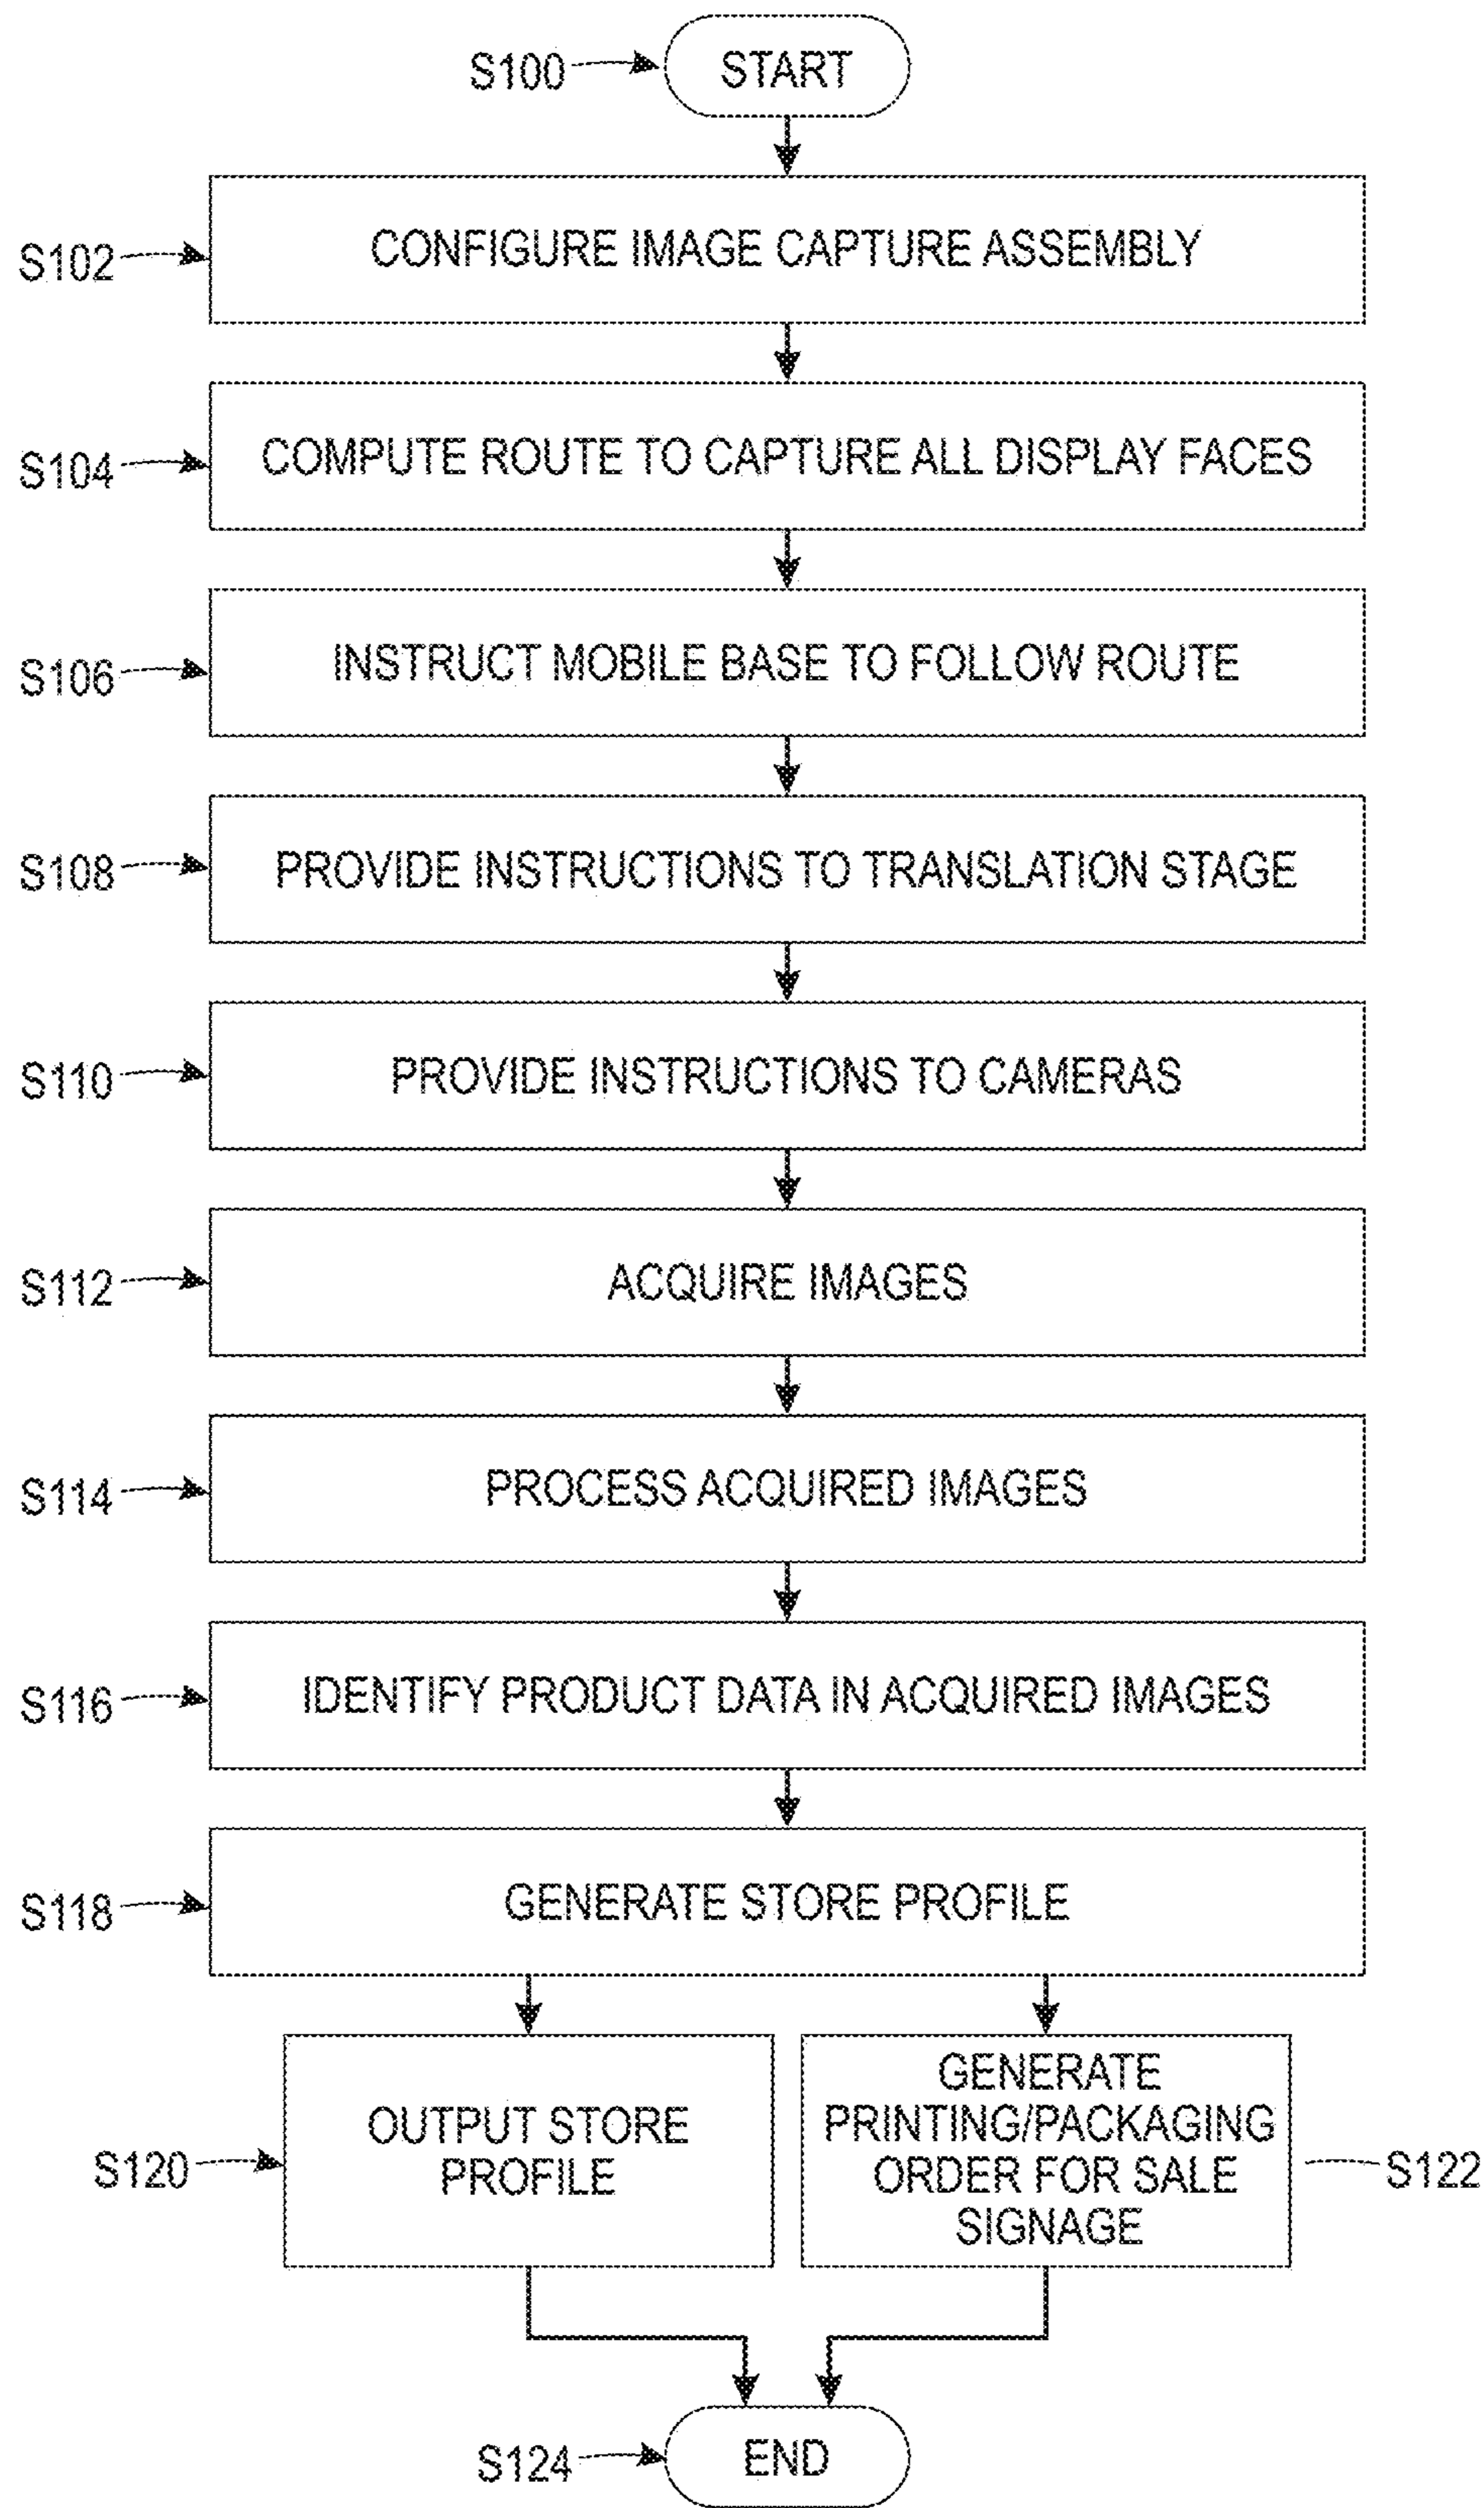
S100
START

S102
CONFIGURE IMAGE CAPTURE ASSEMBLY

S104
COMPUTE ROUTE TO CAPTURE ALL DISPLAY FACES

S106
INSTRUCT MOBILE BASE TO FOLLOW ROUTE

S108
PROVIDE INSTRUCTIONS TO TRANSLATION STAGE

S110
PROVIDE INSTRUCTIONS TO CAMERAS

S112
ACQUIRE IMAGES

S114
PROCESS ACQUIRED IMAGES

S116
IDENTIFY PRODUCT DATA IN ACQUIRED IMAGES

S118
GENERATE STORE PROFILE

S120
OUTPUT STORE PROFILE

GENERATE PRINTING/PACKAGING ORDER FOR SALE SIGNAGE
S122

S124
END